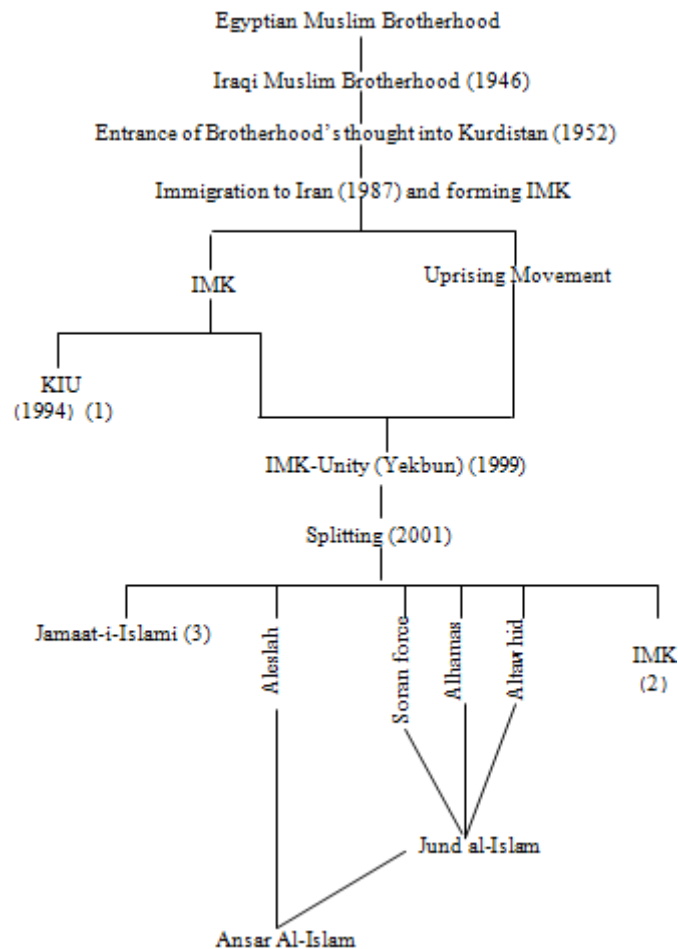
Egyptian Muslim Brotherhood

Iraqi Muslim Brotherhood (1946)

Entrance of Brotherhood's thought into Kurdistan (1952)

Immigration to Iran (1987) and forming IMK

IMK

Uprising Movement

KIU (1994) (1)

IMK-Unity (Yekbun) (1999)

Splitting (2001)

Jamaat-i-Islami (3)

Aleslah

Soran force

Alhamas

Altawhid

IMK (2)

Jund al-Islam

Ansar Al-Islam